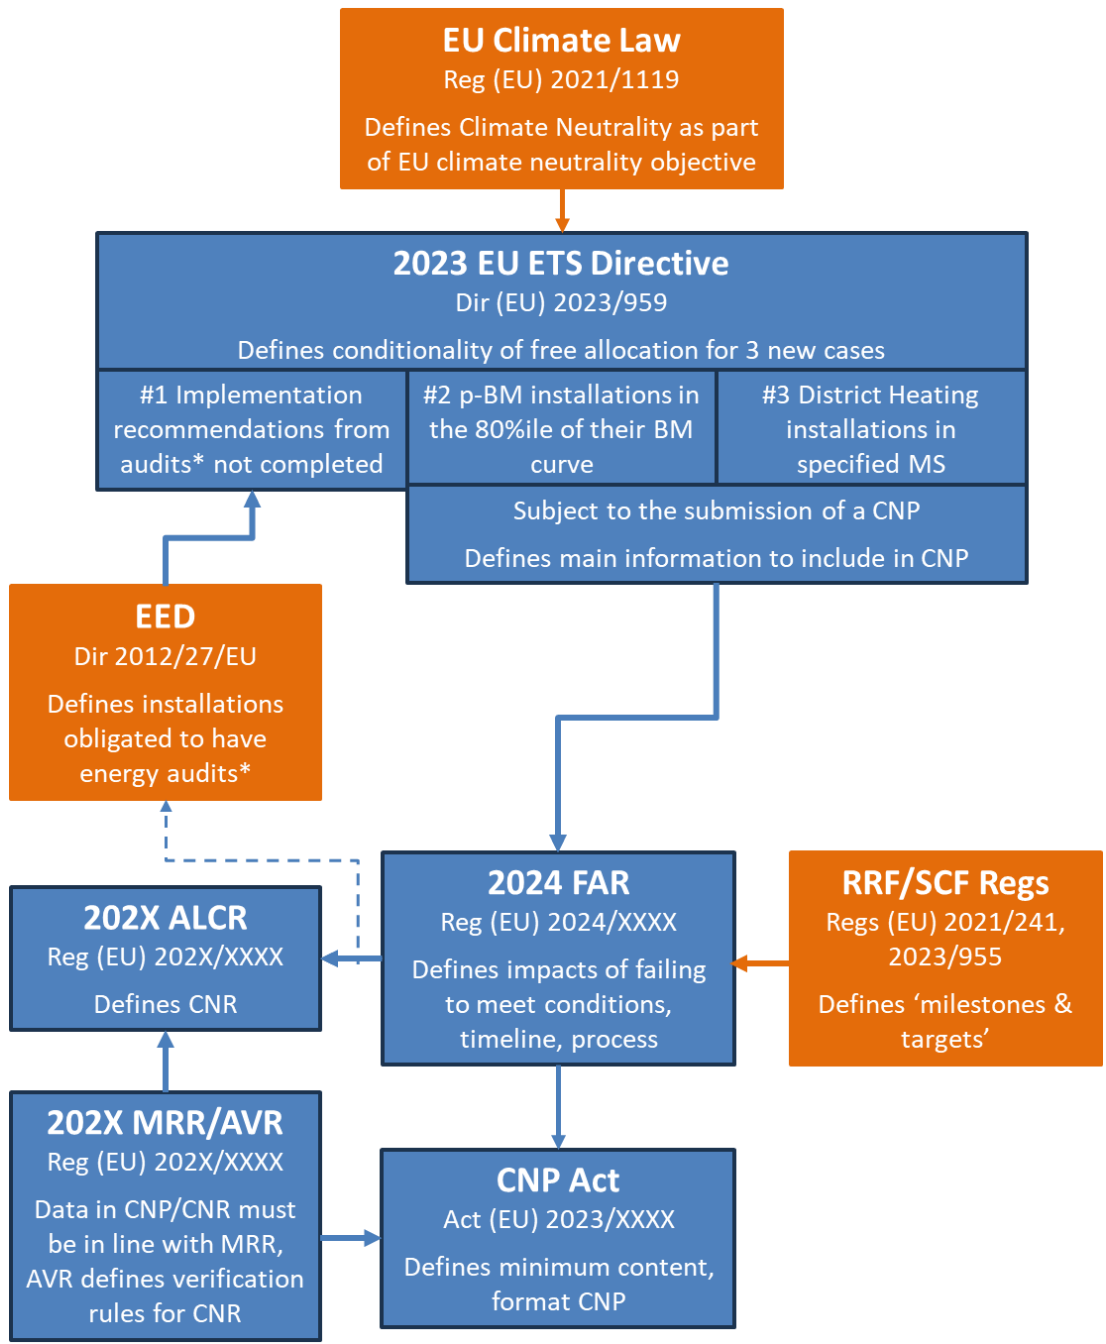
EU Climate Law
Reg (EU) 2021/1119
Defines Climate Neutrality as part of EU climate neutrality objective

2023 EU ETS Directive
Dir (EU) 2023/959
Defines conditionality of free allocation for 3 new cases

#1 Implementation recommendations from audits* not completed

#2 p-BM installations in the 80%ile of their BM curve

#3 District Heating installations in specified MS

Subject to the submission of a CNP
Defines main information to include in CNP

EED
Dir 2012/27/EU
Defines installations obligated to have energy audits*

2024 FAR
Reg (EU) 2024/XXXX
Defines impacts of failing to meet conditions, timeline, process

RRF/SCF Regs
Regs (EU) 2021/241, 2023/955
Defines ‘milestones & targets’

202X ALCR
Reg (EU) 202X/XXXX
Defines CNR

202X MRR/AVR
Reg (EU) 202X/XXXX
Data in CNP/CNR must be in line with MRR, AVR defines verification rules for CNR

CNP Act
Act (EU) 2023/XXXX
Defines minimum content, format CNP